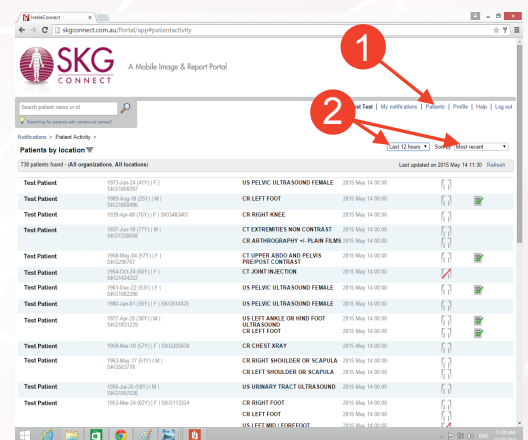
InteleConnect

skgconnect.com.au/Portal/app#patientactivity

SKG CONNECT

A Mobile Image & Report Portal

Search patient name or id

Searching for patients with compound names?

1

2

Test Test | My notifications | Patients | Profile | Help | Log out

Notifications > Patient Activity >

Patients by location

Last 12 hours | Sort by: Most recent

738 patients found - (All organizations, All locations)

Last updated on 2015 May 14 11:30 Refresh

| | | | |
|---|---|---|---|
| Test Patient | 1973-Jan-24 (41Y) \| F \| SKG1858397 | US PELVIC ULTRASOUND FEMALE | 2015 May 14 00:00 |
| Test Patient | 1989-Aug-19 (25Y) \| M \| SKG1858406 | CR LEFT FOOT | 2015 May 14 00:00 |
| Test Patient | 1939-Apr-08 (76Y) \| F \| SKG483487 | CR RIGHT KNEE | 2015 May 14 00:00 |
| Test Patient | 1937-Jun-18 (77Y) \| M \| SKG1339956 | CT EXTREMITIES NON CONTRAST | 2015 May 14 00:00 |
| | | CR ARTHROGRAPHY +/- PLAIN FILMS | 2015 May 14 00:00 |
| Test Patient | 1958-May-04 (57Y) \| F \| SKG296761 | CT UPPER ABDO AND PELVIS PRE/POST CONTRAST | 2015 May 14 00:00 |
| Test Patient | 1954-Oct-24 (60Y) \| F \| SKG1424222 | CT JOINT INJECTION | 2015 May 14 00:00 |
| Test Patient | 1961-Dec-22 (53Y) \| F \| SKG1082296 | US PELVIC ULTRASOUND FEMALE | 2015 May 14 00:00 |
| Test Patient | 1980-Jan-01 (35Y) \| F \| SKG1914620 | US PELVIC ULTRASOUND FEMALE | 2015 May 14 00:00 |
| Test Patient | 1977-Apr-20 (38Y) \| M \| SKG1831229 | US LEFT ANKLE OR HIND FOOT ULTRASOUND | 2015 May 14 00:00 |
| | | CR LEFT FOOT | 2015 May 14 00:00 |
| Test Patient | 1958-Mar-16 (57Y) \| F \| SKG295639 | CR CHEST XRAY | 2015 May 14 00:00 |
| Test Patient | 1963-May-17 (51Y) \| M \| SKG253776 | CR RIGHT SHOULDER OR SCAPULA | 2015 May 14 00:00 |
| | | CR LEFT SHOULDER OR SCAPULA | 2015 May 14 00:00 |
| Test Patient | 1956-Jul-20 (58Y) \| M \| SKG1892636 | US URINARY TRACT ULTRASOUND | 2015 May 14 00:00 |
| Test Patient | 1953-Mar-24 (62Y) \| F \| SKG113324 | CR RIGHT FOOT | 2015 May 14 00:00 |
| | | CR LEFT FOOT | 2015 May 14 00:00 |
| | | US LEFT MID / FOREFOOT | 2015 May 14 00:00 |